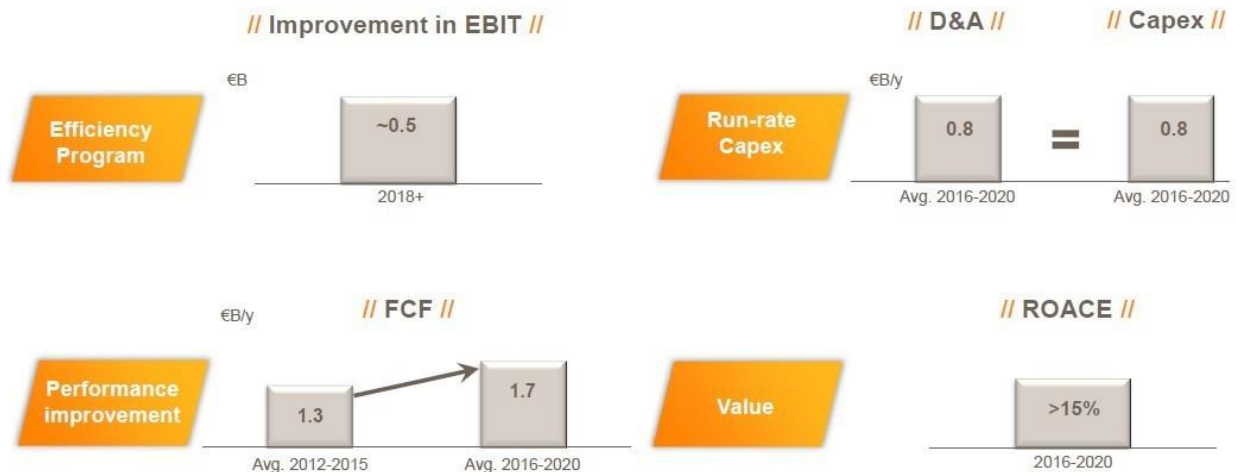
// Improvement in EBIT //

Efficiency Program

€B

~0.5

2018+

// D&A //

// Capex //

Run-rate Capex

€B/y

0.8

=

0.8

Avg. 2016-2020

Avg. 2016-2020

// FCF //

Performance improvement

€B/y

1.3

1.7

Avg. 2012-2015

Avg. 2016-2020

// ROACE //

Value

>15%

2016-2020